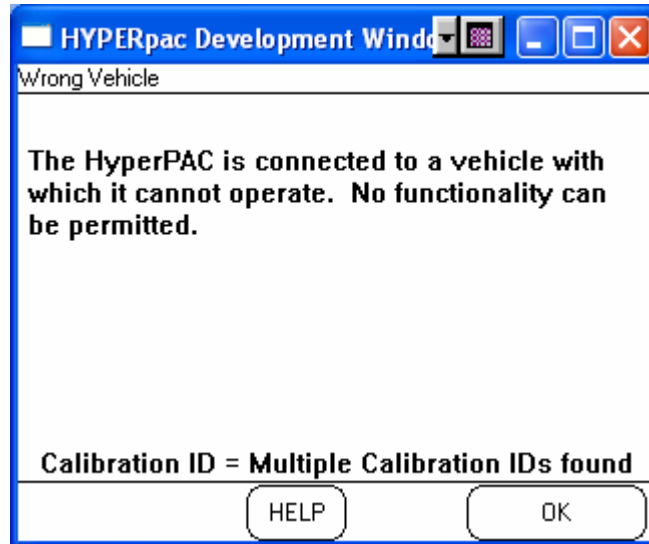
HYPERpac Development Windo

Wrong Vehicle

The HyperPAC is connected to a vehicle with which it cannot operate. No functionality can be permitted.

Calibration ID = Multiple Calibration IDs found

HELP

OK